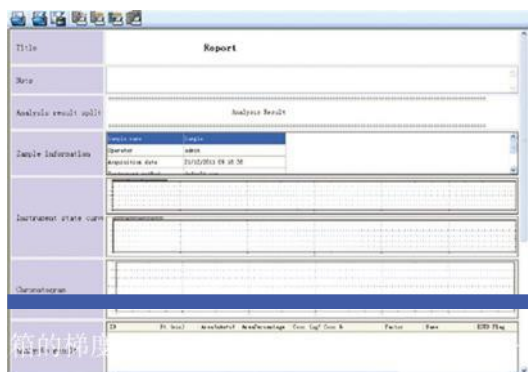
Title

Report

Note

Analysis result split

Analysis Result

Sample Information

| Sample name | Sample |
|---|---|
| Operator | admin |
| Acquisition date | 21/12/2013 09:18:38 |
| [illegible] | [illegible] |

Instrument state curve

Chromatogram

ID | Rt (min) | Area(mAu*s) | AreaPercentage | Conc (ug) Conc % | Factor | Name | ESTD Flag

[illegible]

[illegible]